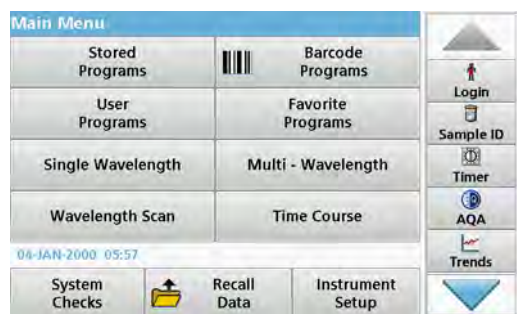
Main Menu

Stored Programs

Barcode Programs

User Programs

Favorite Programs

Single Wavelength

Multi - Wavelength

Wavelength Scan

Time Course

04-JAN-2000 05:57

System Checks

Recall Data

Instrument Setup

Login

Sample ID

Timer

AQA

Trends